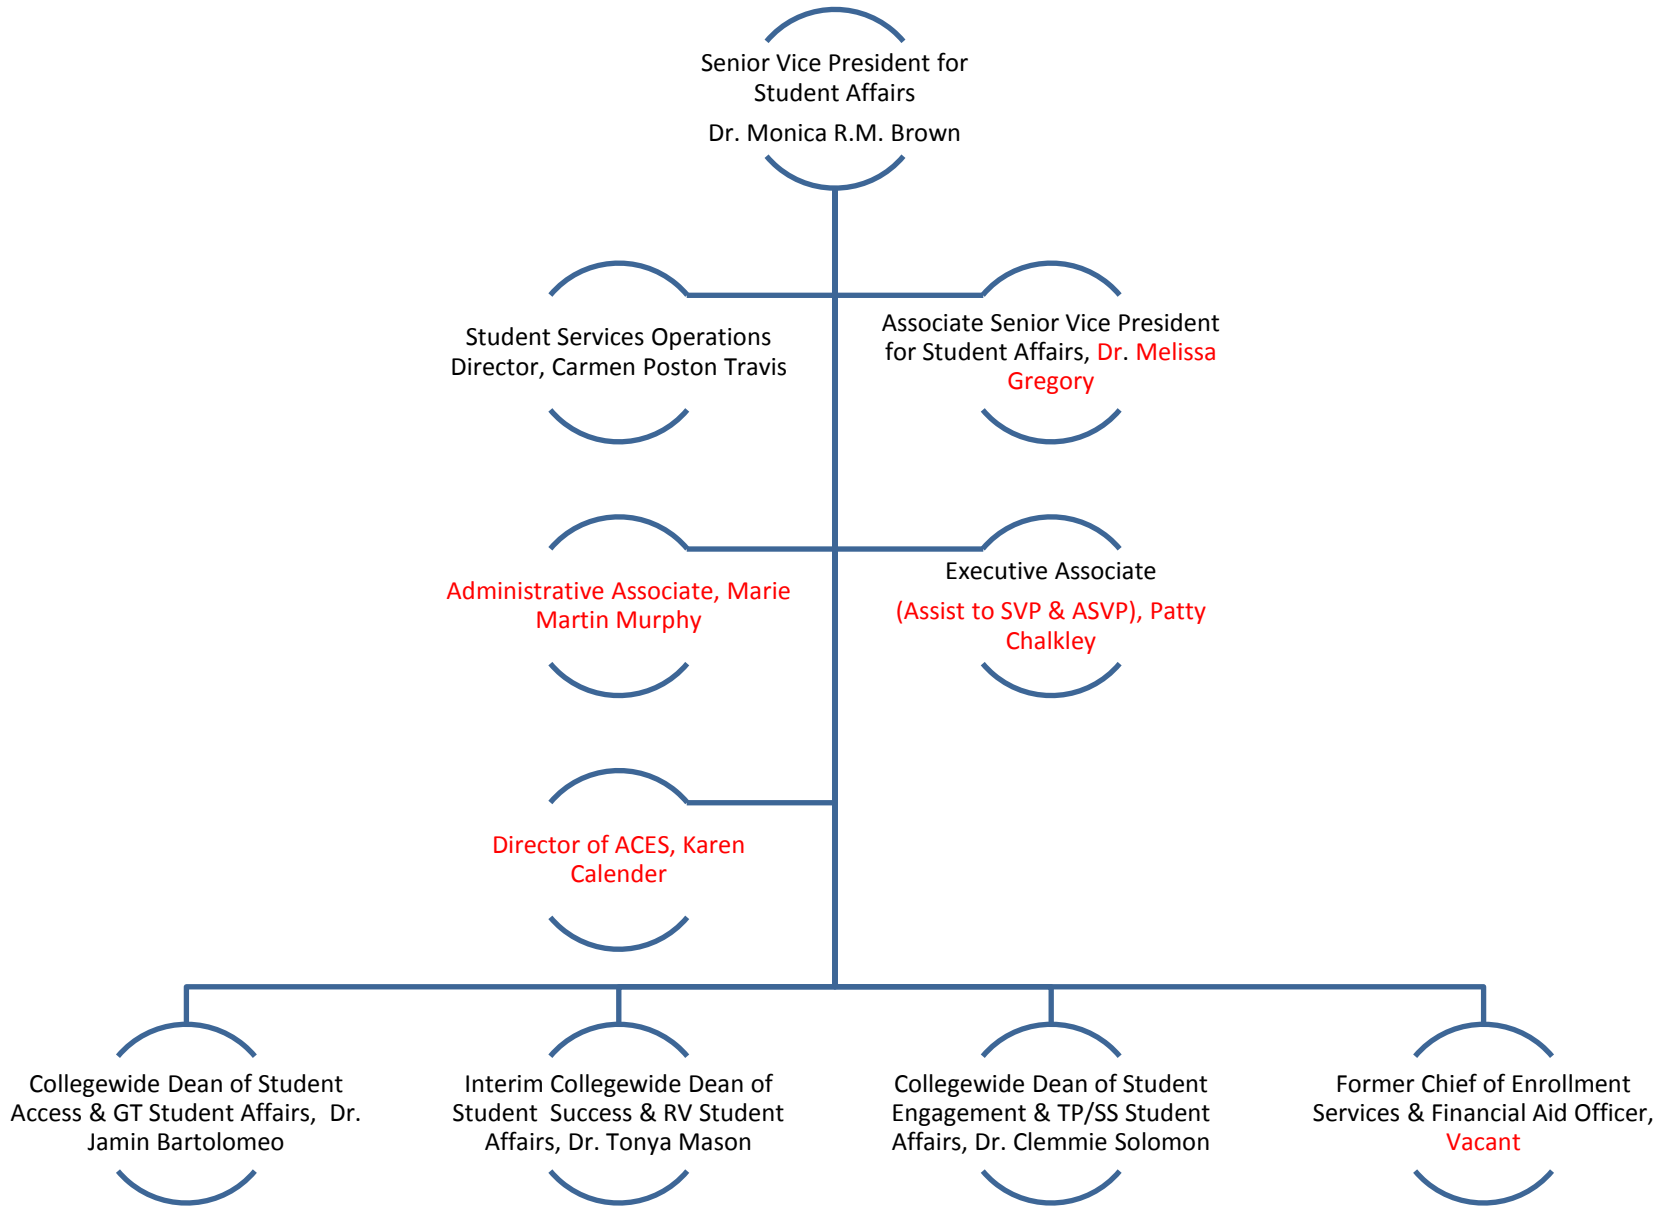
Senior Vice President for Student Affairs

Dr. Monica R.M. Brown

Student Services Operations Director, Carmen Poston Travis

Associate Senior Vice President for Student Affairs, Dr. Melissa Gregory

Administrative Associate, Marie Martin Murphy

Executive Associate

(Assist to SVP & ASVP), Patty Chalkley

Director of ACES, Karen Calender

Collegewide Dean of Student Access & GT Student Affairs, Dr. Jamin Bartolomeo

Interim Collegewide Dean of Student Success & RV Student Affairs, Dr. Tonya Mason

Collegewide Dean of Student Engagement & TP/SS Student Affairs, Dr. Clemmie Solomon

Former Chief of Enrollment Services & Financial Aid Officer, Vacant